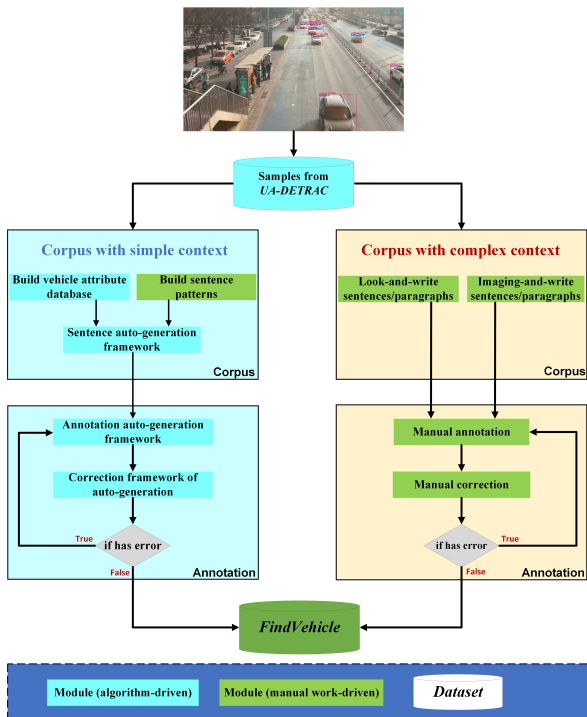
Samples from
UA-DETRAC

Corpus with simple context

Build vehicle attribute database

Build sentence patterns

Sentence auto-generation framework

Corpus

Annotation auto-generation framework

Correction framework of auto-generation

True

if has error

False

Annotation

Corpus with complex context

Look-and-write sentences/paragraphs

Imaging-and-write sentences/paragraphs

Corpus

Manual annotation

Manual correction

True

if has error

False

Annotation

FindVehicle

Module (algorithm-driven)

Module (manual work-driven)

Dataset